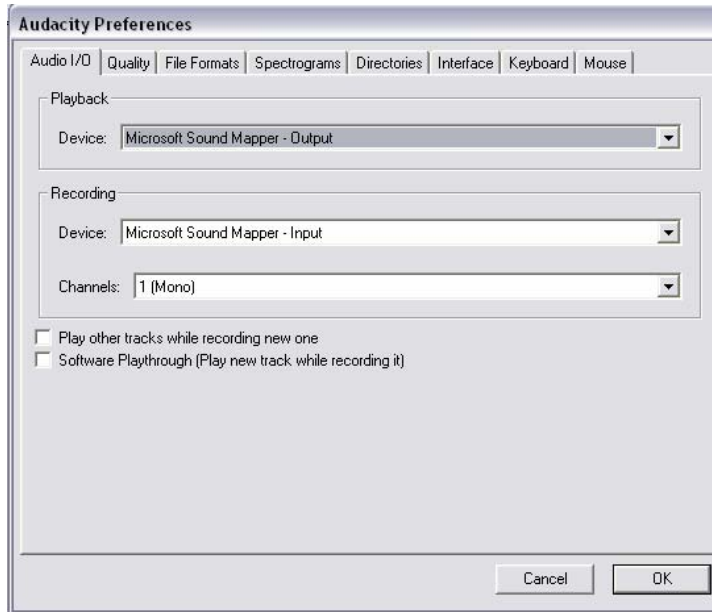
Audacity Preferences

Audio I/O | Quality | File Formats | Spectrograms | Directories | Interface | Keyboard | Mouse

Playback

Device: Microsoft Sound Mapper - Output

Recording

Device: Microsoft Sound Mapper - Input

Channels: 1 (Mono)

Play other tracks while recording new one

Software Playthrough (Play new track while recording it)

Cancel

OK